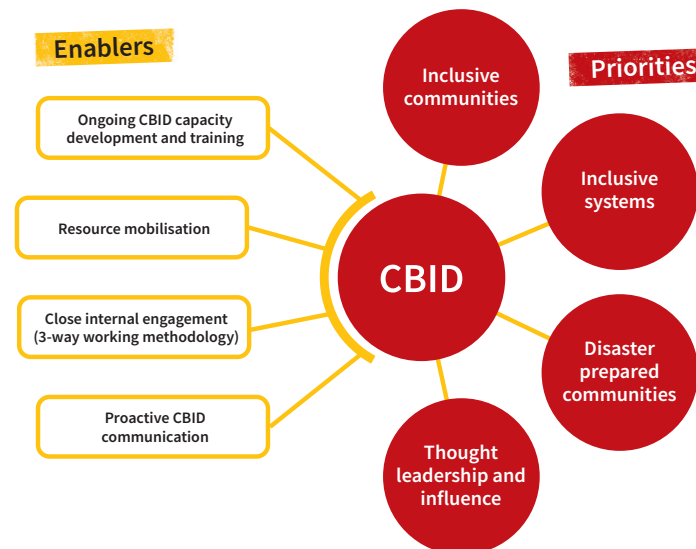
Enablers

Priorities

Ongoing CBID capacity development and training

Resource mobilisation

Close internal engagement (3-way working methodology)

Proactive CBID communication

CBID

Inclusive communities

Inclusive systems

Disaster prepared communities

Thought leadership and influence